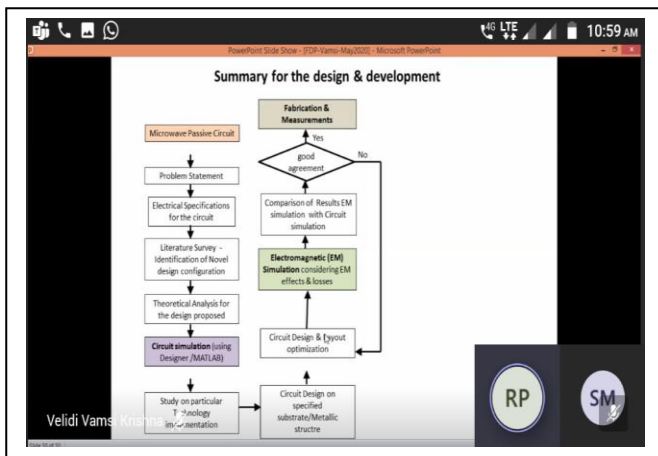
10:59 AM

PowerPoint Slide Show - [FDP-Vamsi-May2020] - Microsoft PowerPoint

Summary for the design & development

Microwave Passive Circuit

Problem Statement

Electrical Specifications for the circuit

Literature Survey - Identification of Novel design configuration

Theoretical Analysis for the design proposed

Circuit simulation (using Designer /MATLAB)

Study on particular Technology implementation

Circuit Design on specified substrate/Metallic structre

Circuit Design & Layout optimization

Electromagnetic (EM) Simulation considering EM effects & losses

Comparison of Results EM simulation with Circuit simulation

good agreement

No

Yes

Fabrication & Measurements

Velidi Vamsi Krishna

RP

SM

Slide 10 of 30